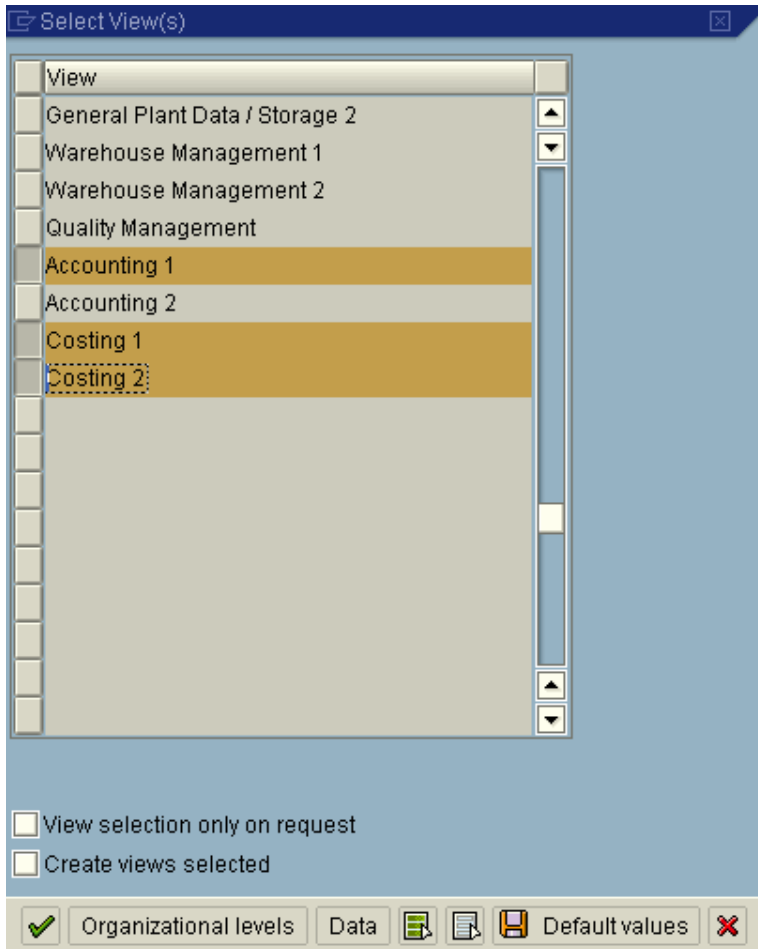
Select View(s)

| View |
|---|
| General Plant Data / Storage 2 |
| Warehouse Management 1 |
| Warehouse Management 2 |
| Quality Management |
| Accounting 1 |
| Accounting 2 |
| Costing 1 |
| Costing 2 |

View selection only on request
Create views selected

Organizational levels Data Default values